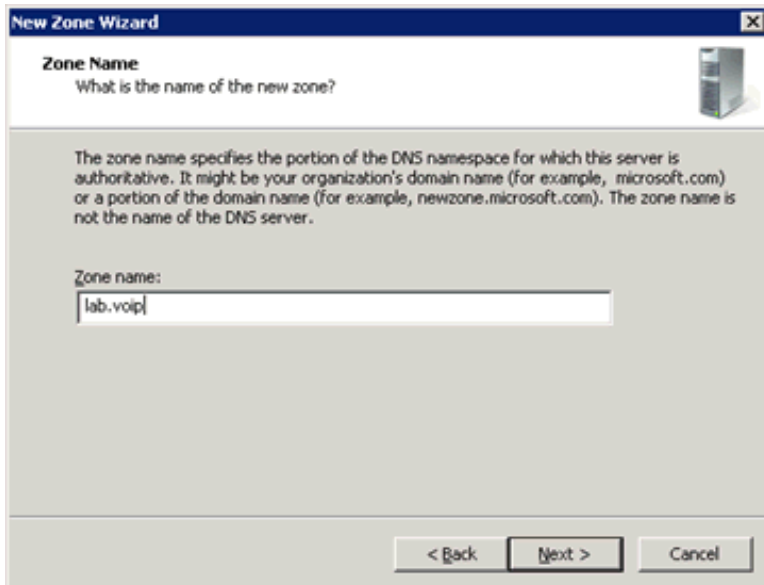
New Zone Wizard

Zone Name
What is the name of the new zone?

The zone name specifies the portion of the DNS namespace for which this server is authoritative. It might be your organization's domain name (for example, microsoft.com) or a portion of the domain name (for example, newzone.microsoft.com). The zone name is not the name of the DNS server.

Zone name:
lab.voip

< Back
Next >
Cancel